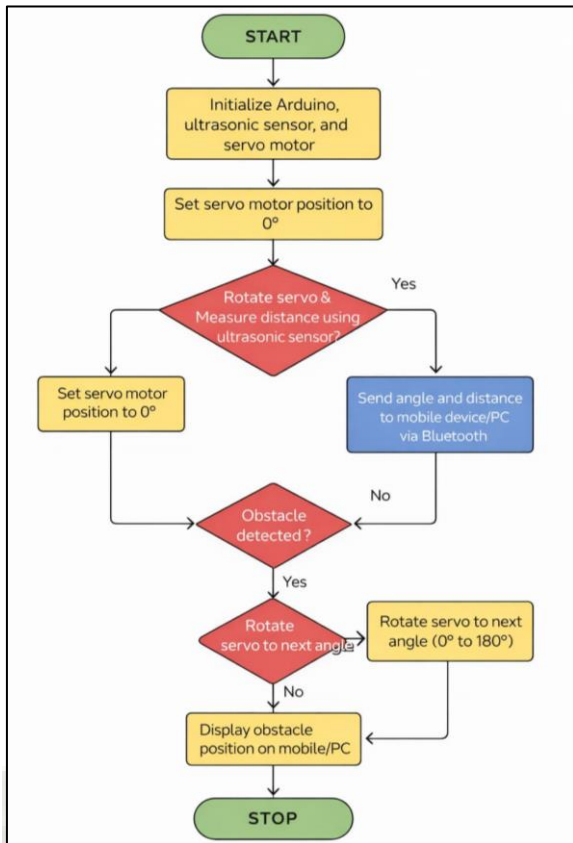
START

Initialize Arduino, ultrasonic sensor, and servo motor

Set servo motor position to 0°

Rotate servo & Measure distance using ultrasonic sensor?

Yes

Set servo motor position to 0°

Send angle and distance to mobile device/PC via Bluetooth

No

Obstacle detected ?

Yes

Rotate servo to next angle

Rotate servo to next angle (0° to 180°)

No

Display obstacle position on mobile/PC

STOP